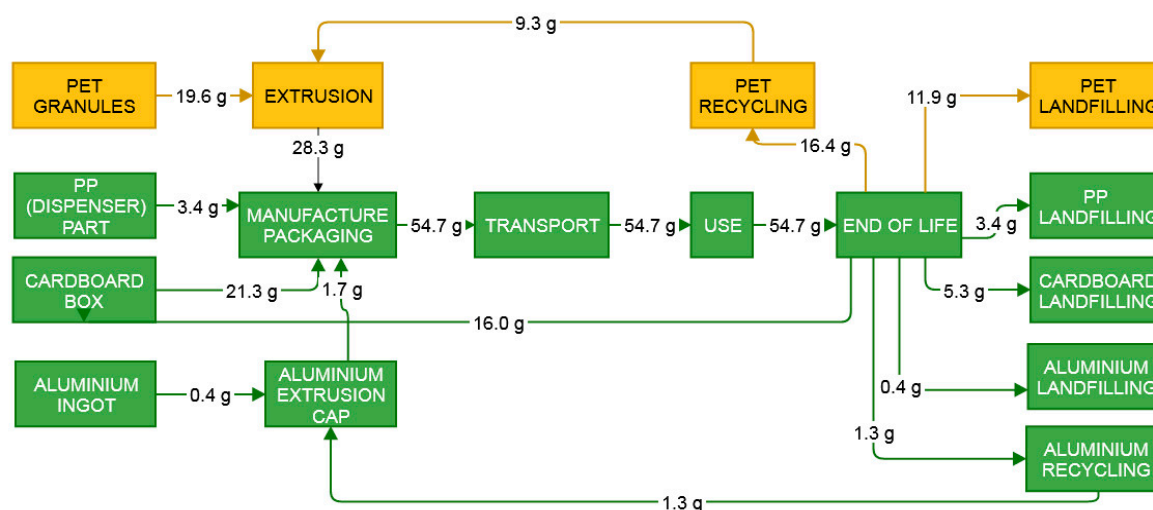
9.3 g

PET GRANULES

19.6 g

EXTRUSION

PET RECYCLING

11.9 g

PET LANDFILLING

28.3 g

16.4 g

PP (DISPENSER) PART

3.4 g

MANUFACTURE PACKAGING

54.7 g

TRANSPORT

54.7 g

USE

54.7 g

END OF LIFE

3.4 g

PP LANDFILLING

CARDBOARD BOX

21.3 g

1.7 g

16.0 g

5.3 g

CARDBOARD LANDFILLING

ALUMINIUM INGOT

0.4 g

ALUMINIUM EXTRUSION CAP

0.4 g

ALUMINIUM LANDFILLING

1.3 g

ALUMINIUM RECYCLING

1.3 g